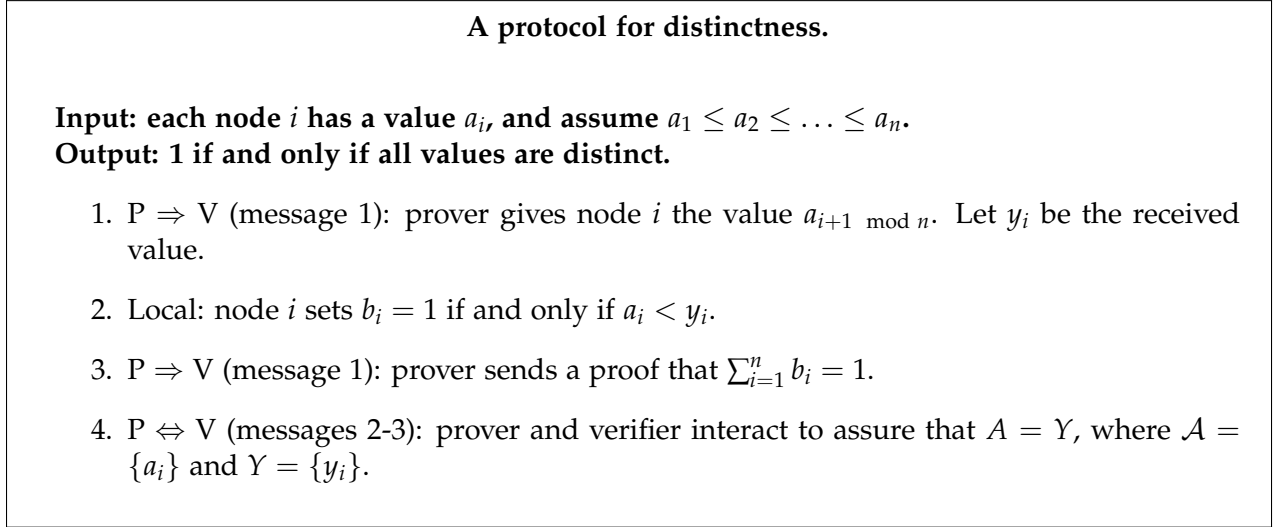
**A protocol for distinctness.**

**Input: each node $i$ has a value $a_i$, and assume $a_1 \leq a_2 \leq \ldots \leq a_n$.**
**Output: 1 if and only if all values are distinct.**

1. P $\Rightarrow$ V (message 1): prover gives node $i$ the value $a_{i+1 \mod n}$. Let $y_i$ be the received value.

2. Local: node $i$ sets $b_i = 1$ if and only if $a_i < y_i$.

3. P $\Rightarrow$ V (message 1): prover sends a proof that $\sum_{i=1}^{n} b_i = 1$.

4. P $\Leftrightarrow$ V (messages 2-3): prover and verifier interact to assure that $A = Y$, where $\mathcal{A} = \{a_i\}$ and $Y = \{y_i\}$.